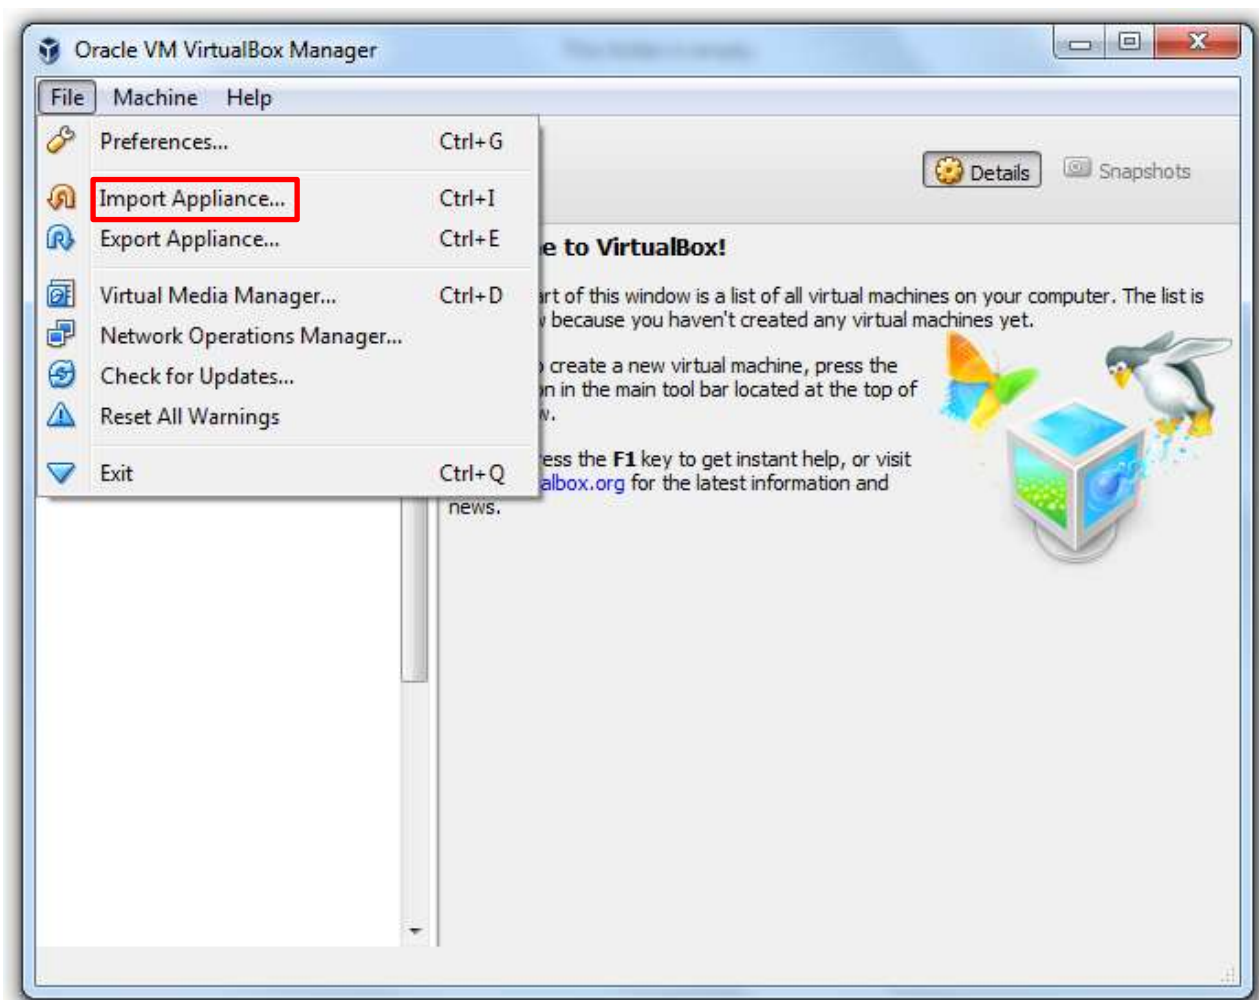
Oracle VM VirtualBox Manager

File Machine Help

Preferences... Ctrl+G

Import Appliance... Ctrl+I

Export Appliance... Ctrl+E

Virtual Media Manager... Ctrl+D

Network Operations Manager...

Check for Updates...

Reset All Warnings

Exit Ctrl+Q

Details Snapshots

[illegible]e to VirtualBox!

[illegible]rt of this window is a list of all virtual machines on your computer. The list is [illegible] because you haven't created any virtual machines yet.

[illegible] create a new virtual machine, press the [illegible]n in the main tool bar located at the top of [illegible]w.

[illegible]ess the **F1** key to get instant help, or visit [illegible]albox.org for the latest information and news.